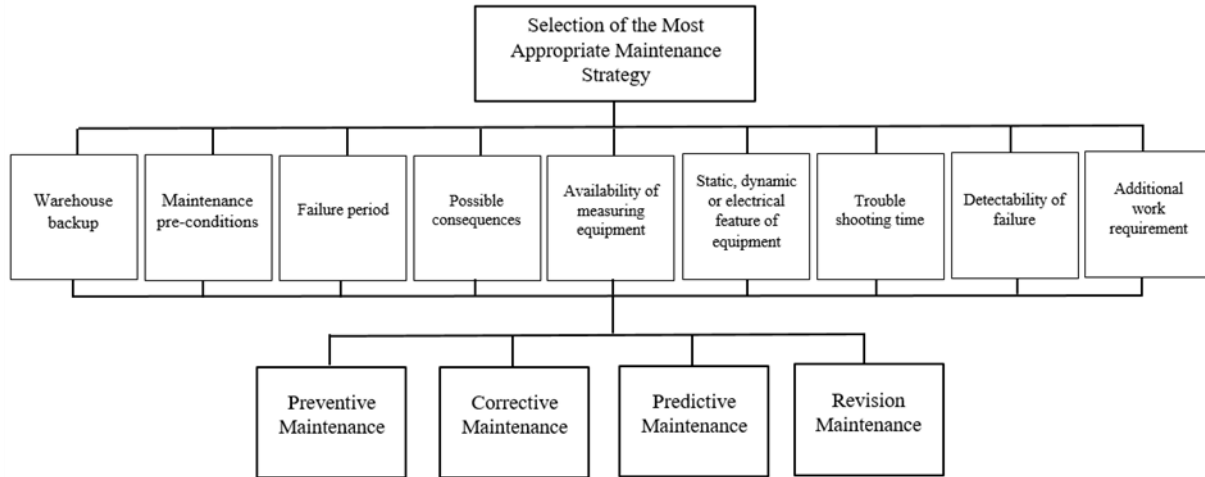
Selection of the Most Appropriate Maintenance Strategy

Warehouse backup

Maintenance pre-conditions

Failure period

Possible consequences

Availability of measuring equipment

Static, dynamic or electrical feature of equipment

Trouble shooting time

Detectability of failure

Additional work requirement

Preventive Maintenance

Corrective Maintenance

Predictive Maintenance

Revision Maintenance